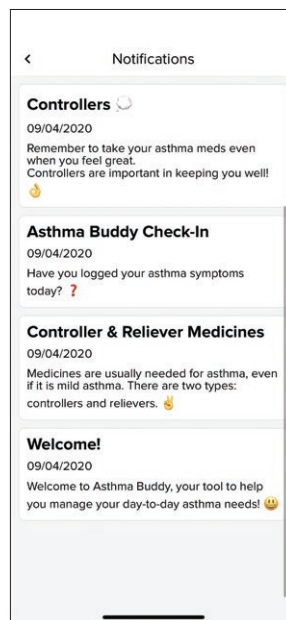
<

Notifications

Controllers 💭
09/04/2020
Remember to take your asthma meds even when you feel great.
Controllers are important in keeping you well!
👌

Asthma Buddy Check-In
09/04/2020
Have you logged your asthma symptoms today? ❓

Controller & Reliever Medicines
09/04/2020
Medicines are usually needed for asthma, even if it is mild asthma. There are two types: controllers and relievers. ✌️

Welcome!
09/04/2020
Welcome to Asthma Buddy, your tool to help you manage your day-to-day asthma needs! 😃